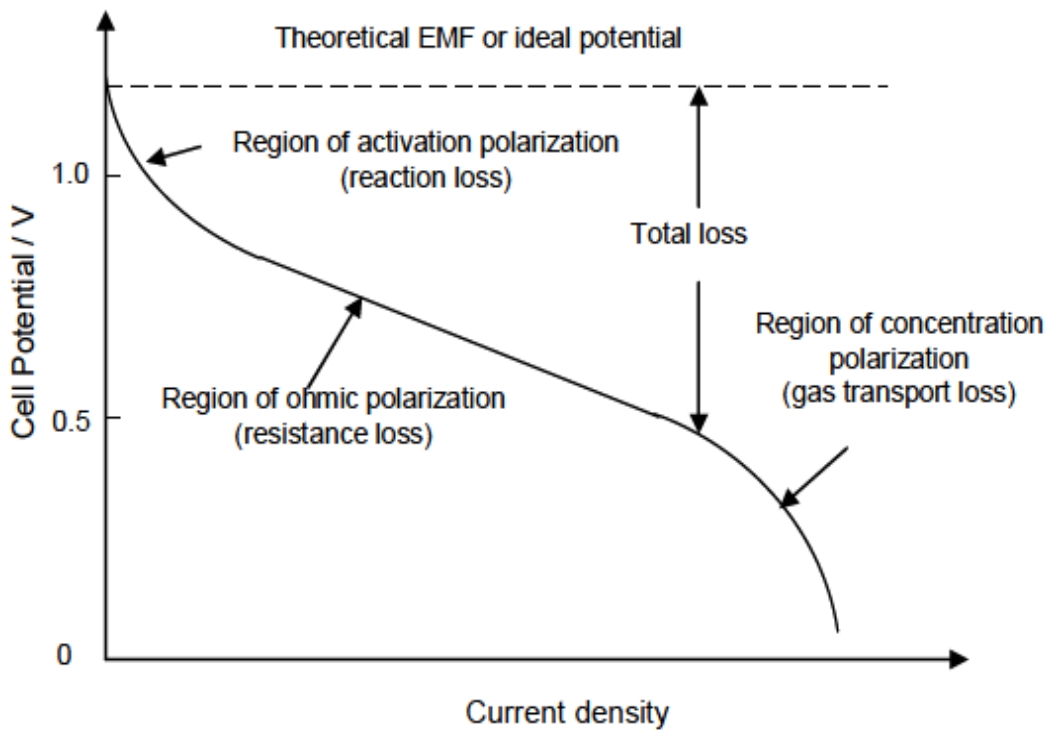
Theoretical EMF or ideal potential

Region of activation polarization
(reaction loss)

Total loss

Region of concentration polarization
(gas transport loss)

Region of ohmic polarization
(resistance loss)

Cell Potential / V

1.0

0.5

0

Current density